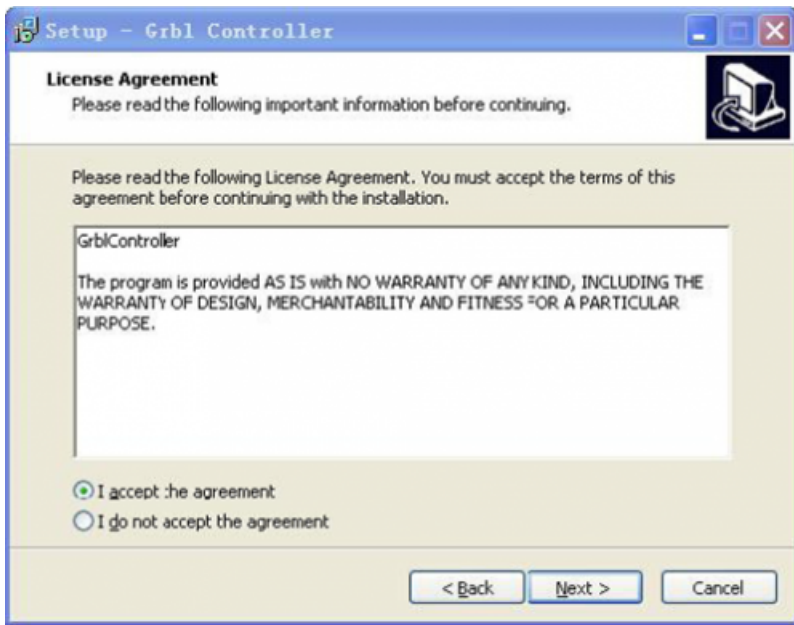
Setup - Grbl Controller

License Agreement
Please read the following important information before continuing.

Please read the following License Agreement. You must accept the terms of this agreement before continuing with the installation.

GrblController

The program is provided AS IS with NO WARRANTY OF ANY KIND, INCLUDING THE WARRANTY OF DESIGN, MERCHANTABILITY AND FITNESS FOR A PARTICULAR PURPOSE.

I accept the agreement
I do not accept the agreement

< Back
Next >
Cancel